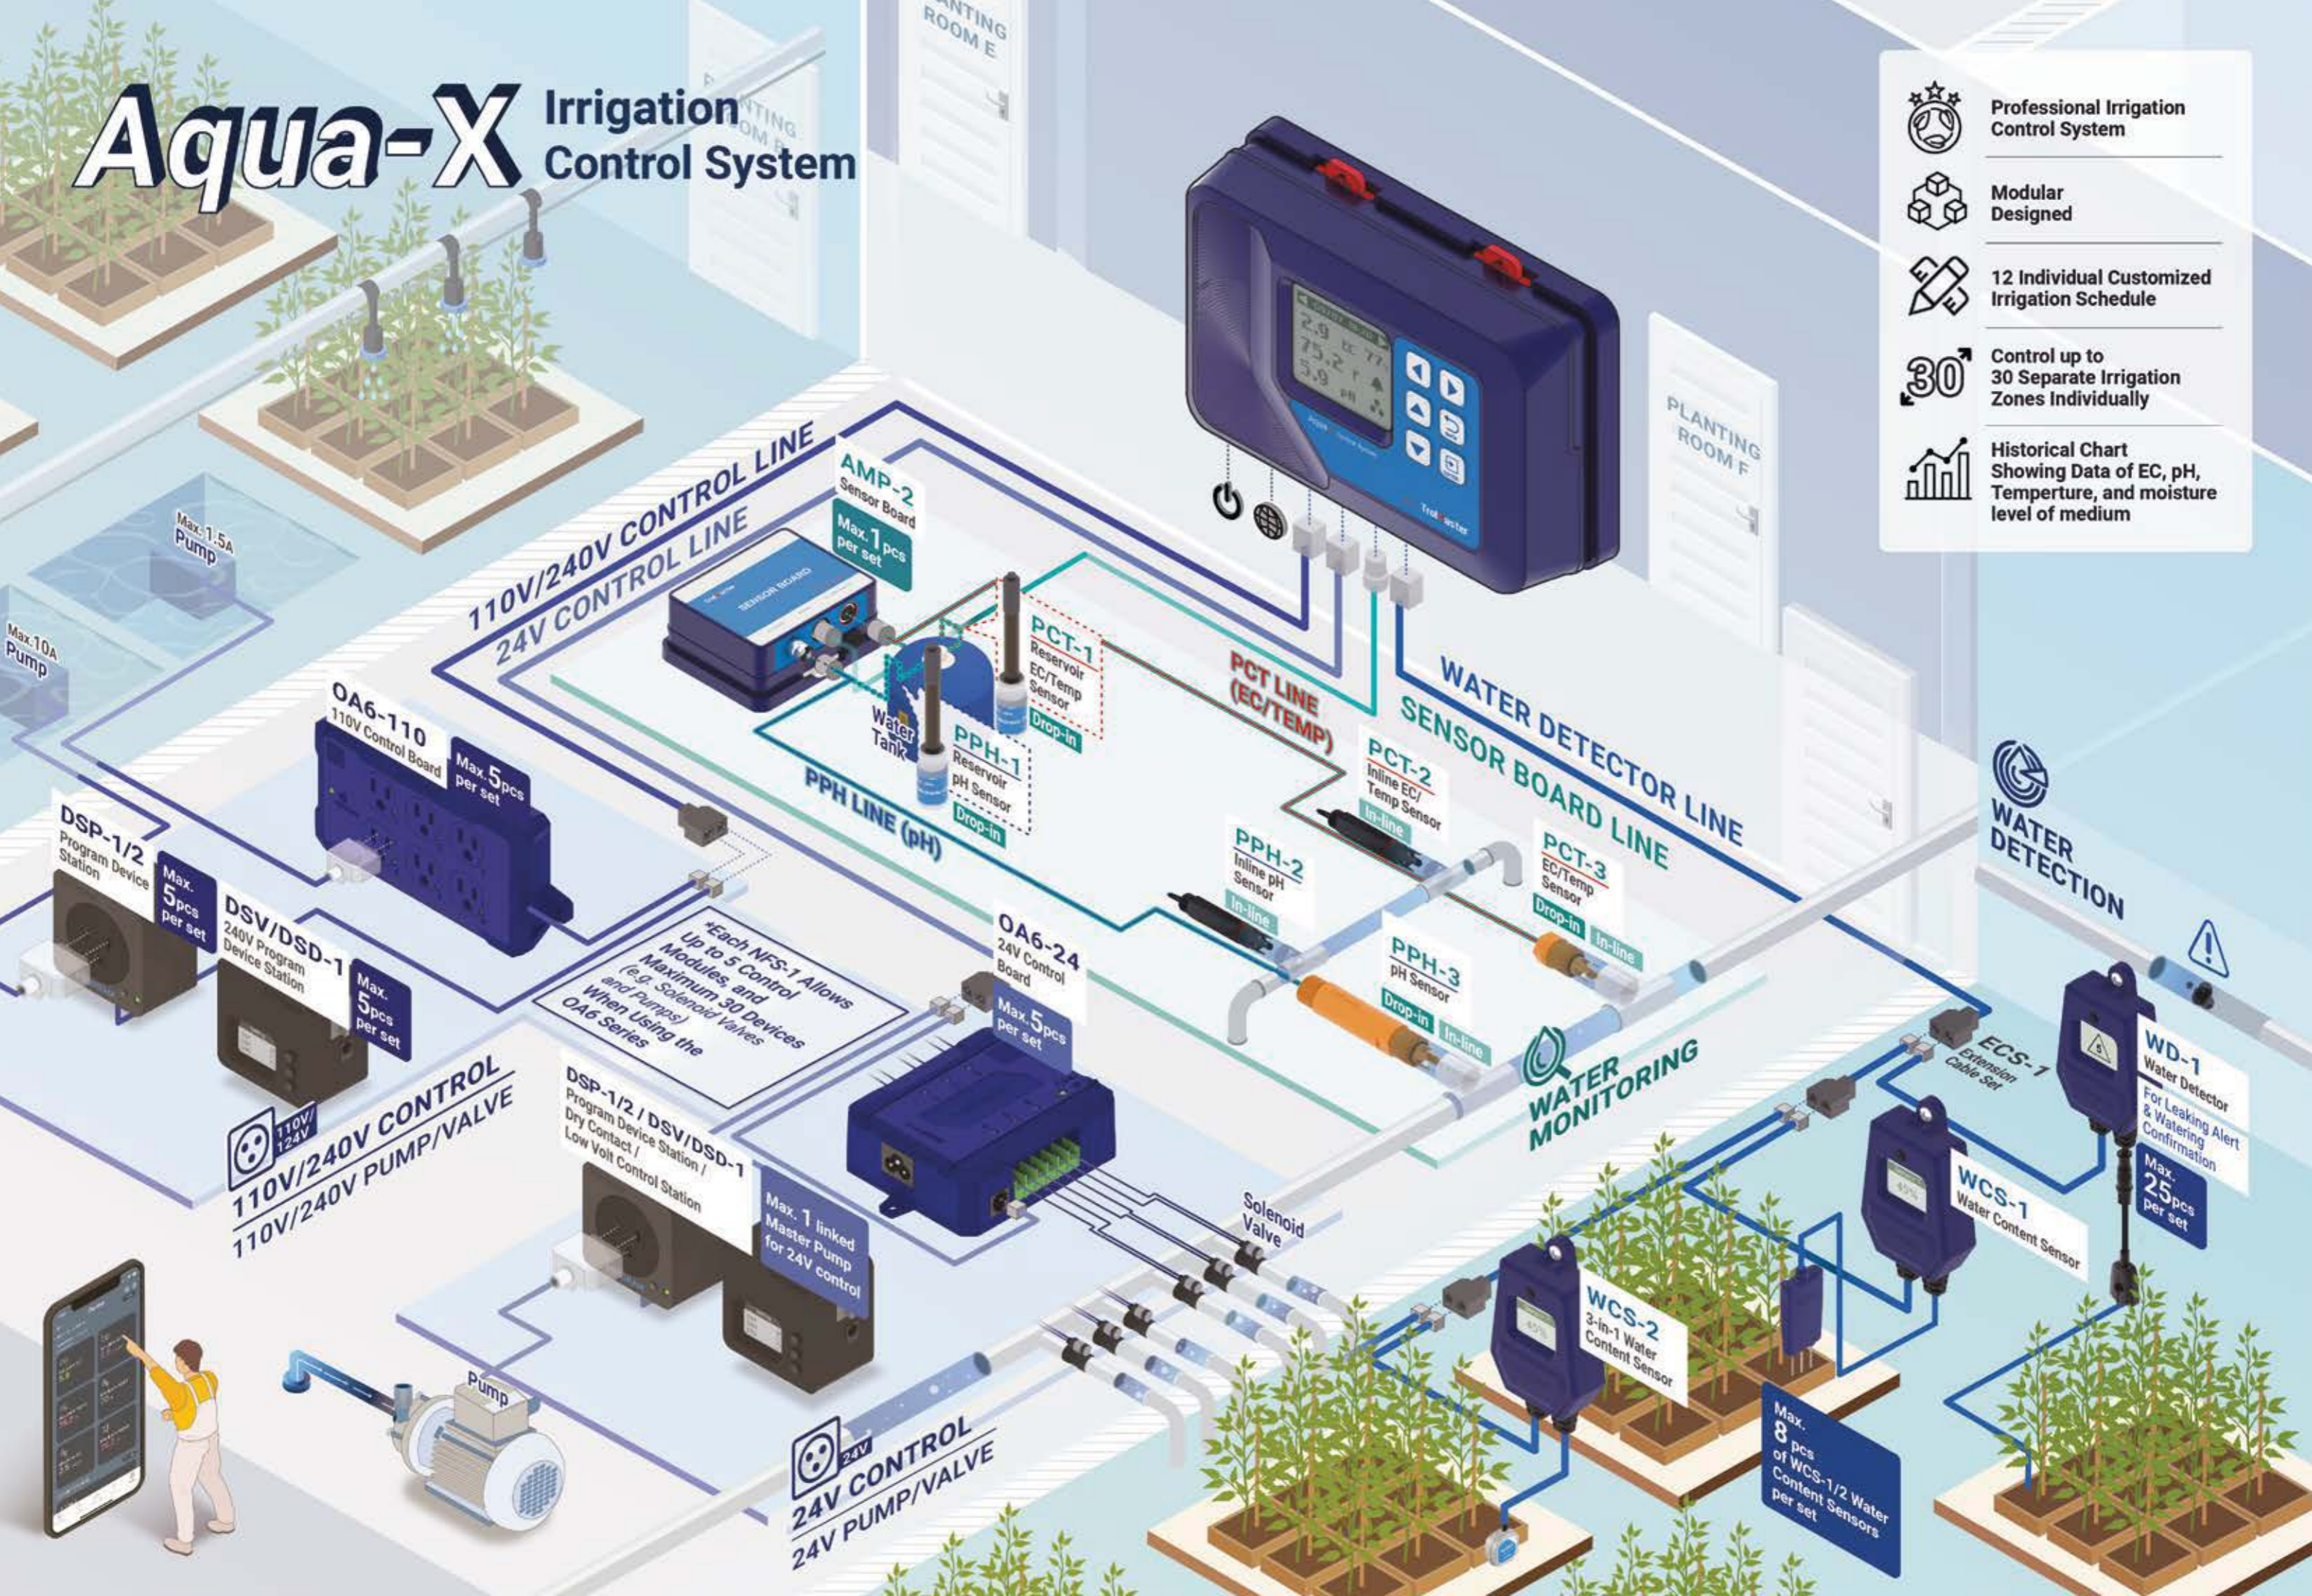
Aqua-X Irrigation Control System

Professional Irrigation Control System

Modular Designed

12 Individual Customized Irrigation Schedule

30 Control up to 30 Separate Irrigation Zones Individually

Historical Chart Showing Data of EC, pH, Temperture, and moisture level of medium

PLANTING ROOM E

PLANTING ROOM F

PLANTING ROOM F

TrolMaster

110V/240V CONTROL LINE

24V CONTROL LINE

AMP-2 Sensor Board Max. 1pcs per set

SENSOR BOARD

PCT-1 Reservoir EC/Temp Sensor Drop-in

PPH-1 Reservoir pH Sensor Drop-in

Water Tank

PCT LINE (EC/TEMP)

PPH LINE (pH)

WATER DETECTOR LINE

SENSOR BOARD LINE

Max.1.5A Pump

Max.10A Pump

OA6-110 110V Control Board Max. 5pcs per set

DSP-1/2 Program Device Station Max. 5pcs per set

DSV/DSD-1 240V Program Device Station Max. 5pcs per set

*Each NFS-1 Allows Up to 5 Control Modules, and Maximum 30 Devices (e.g. Solenoid Valves and Pumps) When Using the OA6 Series

OA6-24 24V Control Board Max. 5pcs per set

PCT-2 Inline EC/Temp Sensor In-line

PPH-2 Inline pH Sensor In-line

PCT-3 EC/Temp Sensor Drop-in In-line

PPH-3 pH Sensor Drop-in In-line

WATER DETECTION

WATER MONITORING

ECS-1 Extension Cable Set

WD-1 Water Detector For Leaking Alert & Watering Confirmation Max. 25pcs per set

WCS-1 Water Content Sensor

WCS-2 3-in-1 Water Content Sensor

Max. 8 pcs of WCS-1/2 Water Content Sensors per set

110V/124V 110V/240V CONTROL 110V/240V PUMP/VALVE

DSP-1/2 / DSV/DSD-1 Program Device Station / Dry Contact / Low Volt Control Station

Max. 1 linked Master Pump for 24V control

Solenoid Valve

Pump

24V 24V CONTROL 24V PUMP/VALVE